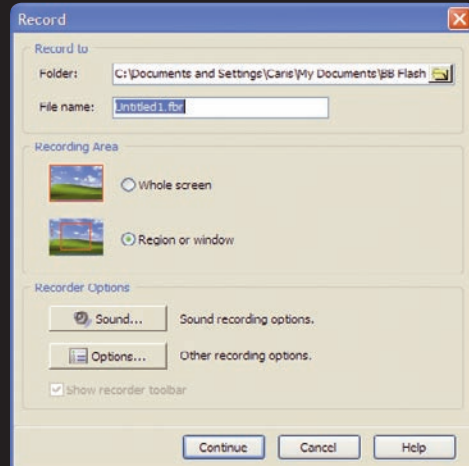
Record

Record to

Folder: C:\Documents and Settings\Caris\My Documents\BB Flash

File name: Untitled1.fbr

Recording Area

Whole screen

Region or window

Recorder Options

Sound... Sound recording options.

Options... Other recording options.

Show recorder toolbar

Continue Cancel Help